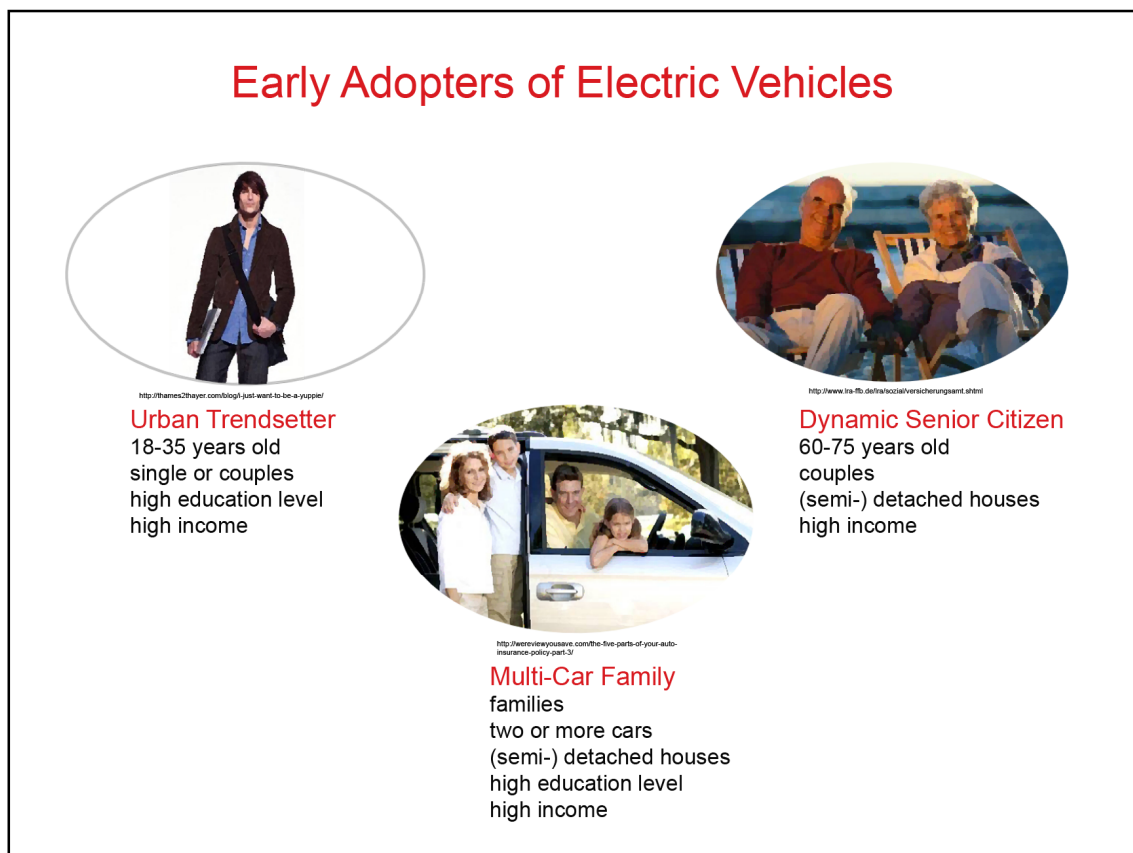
Early Adopters of Electric Vehicles

http://thames2thayer.com/blog/i-just-want-to-be-a-yuppie/

Urban Trendsetter
18-35 years old
single or couples
high education level
high income

http://www.lra-ffb.de/lra/sozial/versicherungsamt.shtml

Dynamic Senior Citizen
60-75 years old
couples
(semi-) detached houses
high income

http://wereviewyousave.com/the-five-parts-of-your-auto-insurance-policy-part-3/

Multi-Car Family
families
two or more cars
(semi-) detached houses
high education level
high income